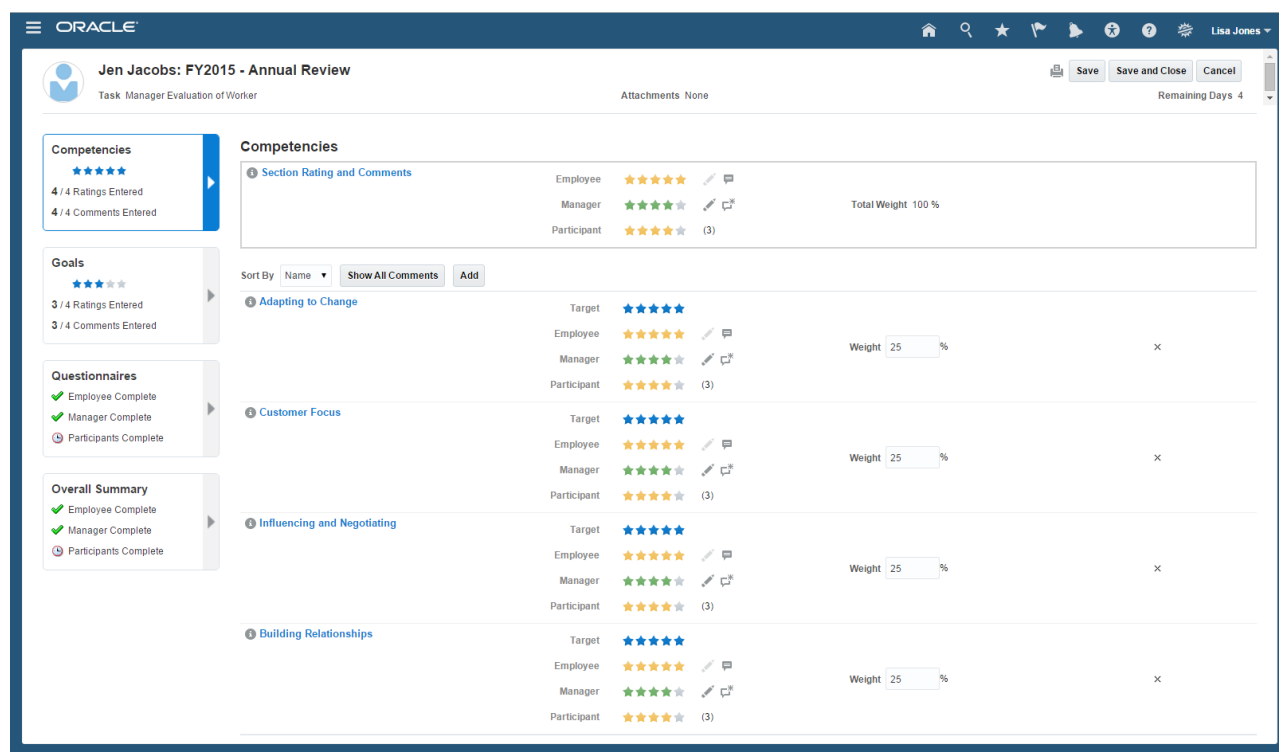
ORACLE

Lisa Jones

Jen Jacobs: FY2015 - Annual Review

Task Manager Evaluation of Worker

Attachments None

Remaining Days 4

Save

Save and Close

Cancel

Competencies
4 / 4 Ratings Entered
4 / 4 Comments Entered

Goals
3 / 4 Ratings Entered
3 / 4 Comments Entered

Questionnaires
Employee Complete
Manager Complete
Participants Complete

Overall Summary
Employee Complete
Manager Complete
Participants Complete

Competencies

Section Rating and Comments

Employee

Manager

Participant (3)

Total Weight 100 %

Sort By Name

Show All Comments

Add

Adapting to Change

Target

Employee

Manager

Participant (3)

Weight 25 %

Customer Focus

Target

Employee

Manager

Participant (3)

Weight 25 %

Influencing and Negotiating

Target

Employee

Manager

Participant (3)

Weight 25 %

Building Relationships

Target

Employee

Manager

Participant (3)

Weight 25 %